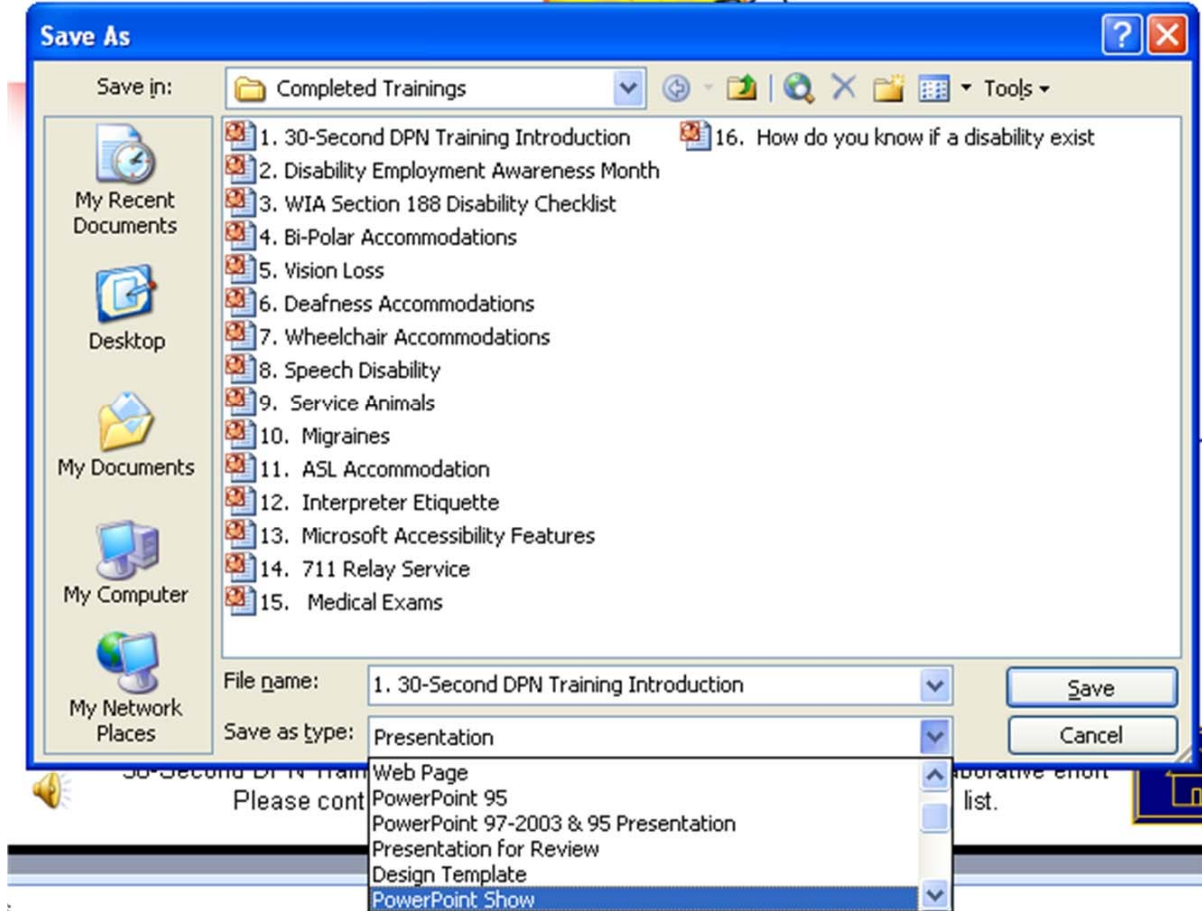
Save As

Save in: Completed Trainings

Tools

My Recent Documents

Desktop

My Documents

My Computer

My Network Places

1. 30-Second DPN Training Introduction
2. Disability Employment Awareness Month
3. WIA Section 188 Disability Checklist
4. Bi-Polar Accommodations
5. Vision Loss
6. Deafness Accommodations
7. Wheelchair Accommodations
8. Speech Disability
9. Service Animals
10. Migraines
11. ASL Accommodation
12. Interpreter Etiquette
13. Microsoft Accessibility Features
14. 711 Relay Service
15. Medical Exams
16. How do you know if a disability exist

File name: 1. 30-Second DPN Training Introduction

Save as type: Presentation

Save

Cancel

Web Page
PowerPoint 95
PowerPoint 97-2003 & 95 Presentation
Presentation for Review
Design Template
PowerPoint Show

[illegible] Please cont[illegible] list.